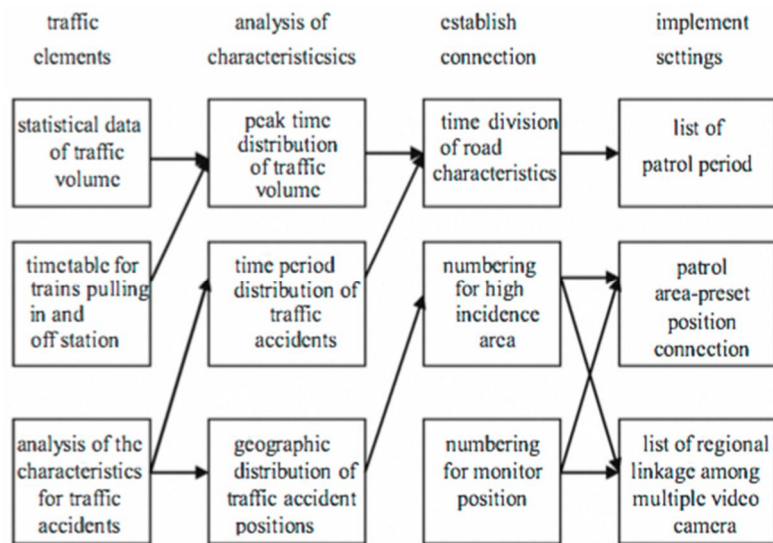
traffic elements

analysis of characteristicsics

establish connection

implement settings

statistical data of traffic volume

timetable for trains pulling in and off station

analysis of the characteristics for traffic accidents

peak time distribution of traffic volume

time period distribution of traffic accidents

geographic distribution of traffic accident positions

time division of road characteristics

numbering for high incidence area

numbering for monitor position

list of patrol period

patrol area-preset position connection

list of regional linkage among multiple video camera